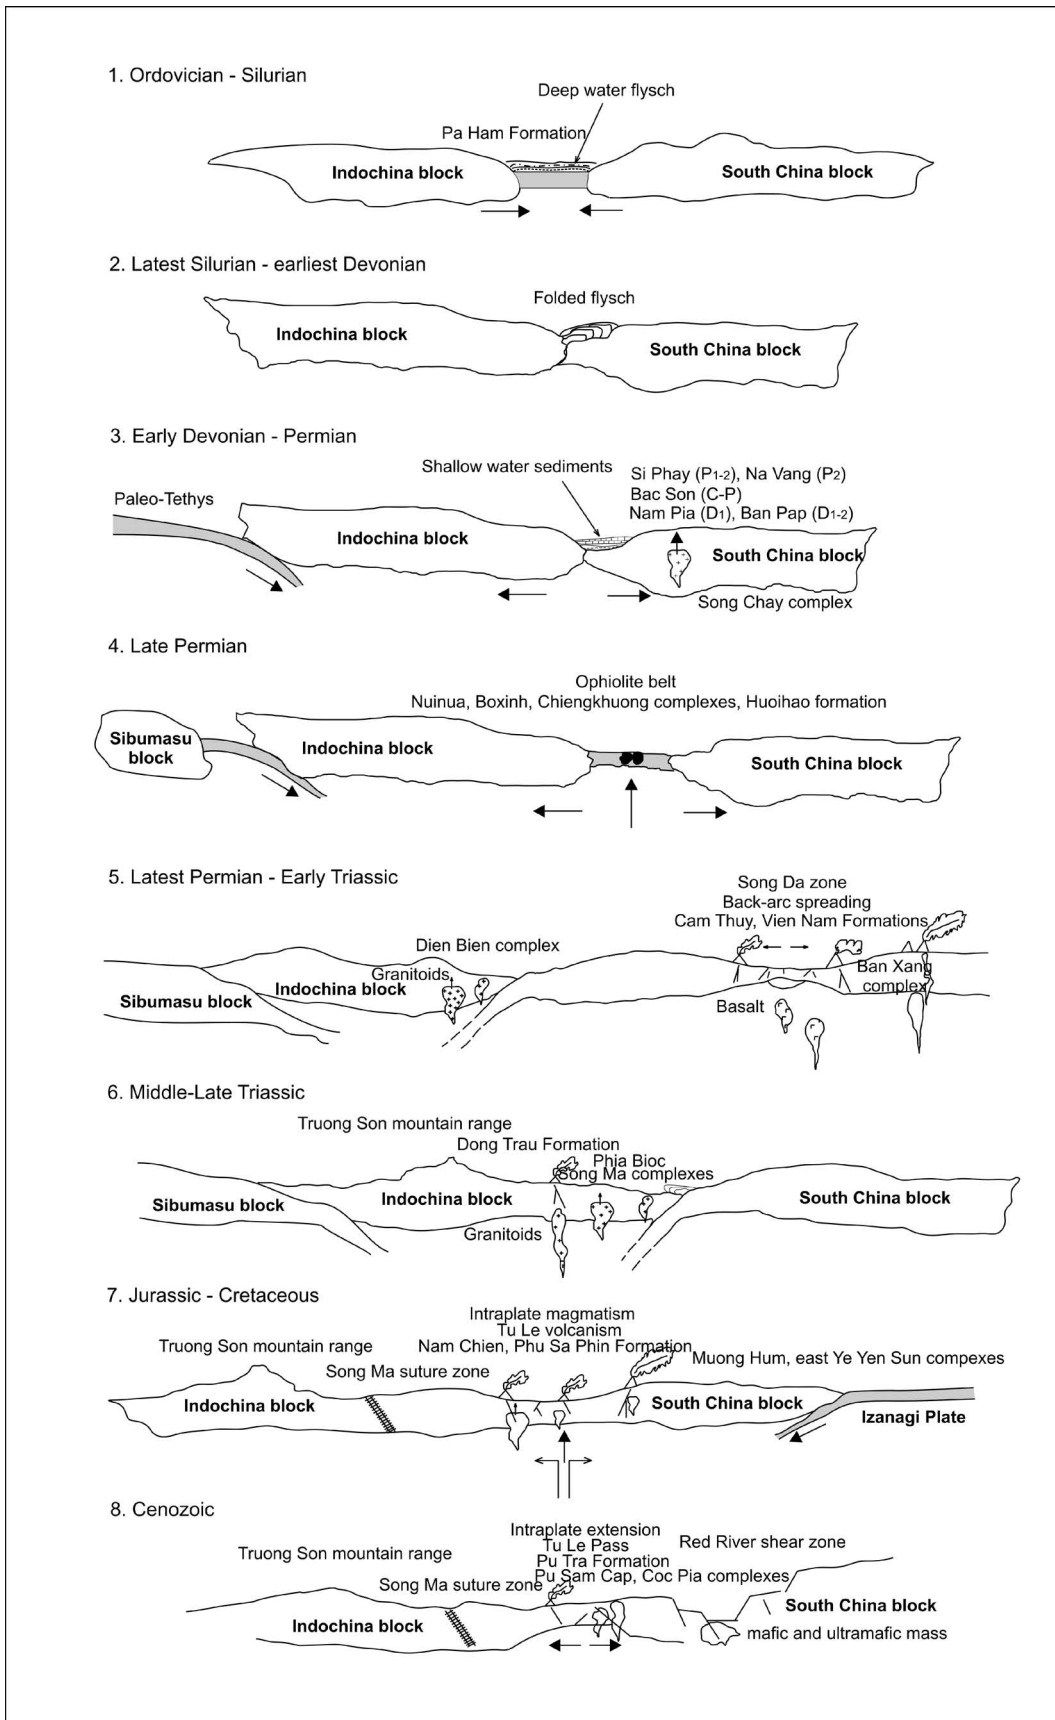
1. Ordovician - Silurian

Deep water flysch

Pa Ham Formation

Indochina block

South China block

2. Latest Silurian - earliest Devonian

Folded flysch

Indochina block

South China block

3. Early Devonian - Permian

Shallow water sediments

Si Phay ($P_{1-2}$), Na Vang ($P_2$)
Bac Son (C-P)
Nam Pia ($D_1$), Ban Pap ($D_{1-2}$)

Paleo-Tethys

Indochina block

South China block

Song Chay complex

4. Late Permian

Ophiolite belt
Nuinua, Boxinh, Chiengkhuong complexes, Huoihao formation

Sibumasu block

Indochina block

South China block

5. Latest Permian - Early Triassic

Song Da zone
Back-arc spreading
Cam Thuy, Vien Nam Formations

Dien Bien complex

Granitoids

Ban Xang complex

Sibumasu block

Indochina block

Basalt

6. Middle-Late Triassic

Truong Son mountain range

Dong Trau Formation

Phia Bioc
Song Ma complexes

Sibumasu block

Indochina block

South China block

Granitoids

7. Jurassic - Cretaceous

Intraplate magmatism
Tu Le volcanism
Nam Chien, Phu Sa Phin Formation

Truong Son mountain range

Song Ma suture zone

Muong Hum, east Ye Yen Sun compexes

Indochina block

South China block

Izanagi Plate

8. Cenozoic

Intraplate extension
Tu Le Pass
Pu Tra Formation
Pu Sam Cap, Coc Pia complexes

Red River shear zone

Truong Son mountain range

Song Ma suture zone

South China block

Indochina block

mafic and ultramafic mass